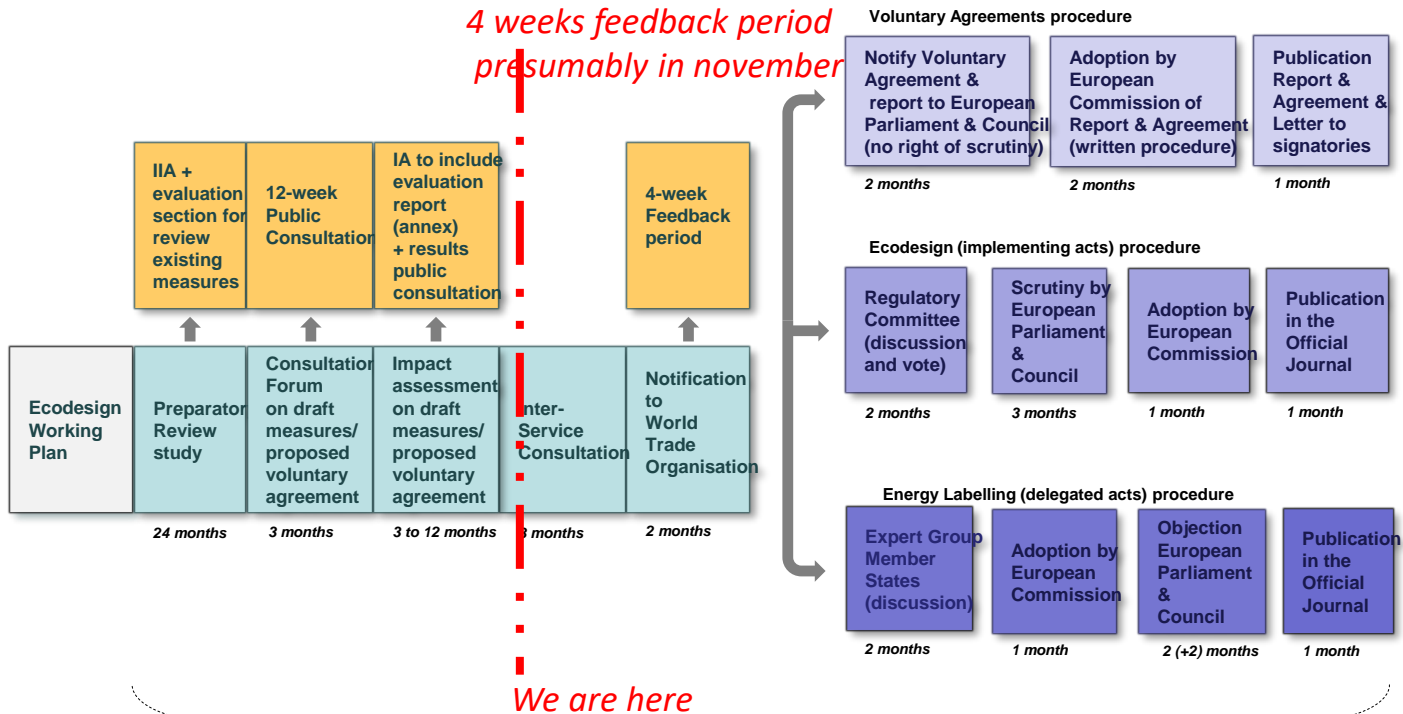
4 weeks feedback period presumably in november

Voluntary Agreements procedure

Notify Voluntary Agreement & report to European Parliament & Council (no right of scrutiny)

2 months

Adoption by European Commission of Report & Agreement (written procedure)

2 months

Publication Report & Agreement & Letter to signatories

1 month

IIA + evaluation section for review existing measures

12-week Public Consultation

IA to include evaluation report (annex) + results public consultation

4-week Feedback period

Ecodesign (implementing acts) procedure

Regulatory Committee (discussion and vote)

2 months

Scrutiny by European Parliament & Council

3 months

Adoption by European Commission

1 month

Publication in the Official Journal

1 month

Ecodesign Working Plan

Preparator Review study

24 months

Consultation Forum on draft measures/ proposed voluntary agreement

3 months

Impact assessment on draft measures/ proposed voluntary agreement

3 to 12 months

Inter-Service Consultation

3 months

Notification to World Trade Organisation

2 months

Energy Labelling (delegated acts) procedure

Expert Group Member States (discussion)

2 months

Adoption by European Commission

1 month

Objection European Parliament & Council

2 (+2) months

Publication in the Official Journal

1 month

We are here